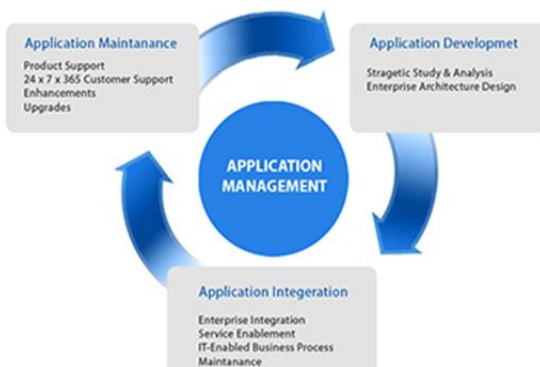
Application Maintanance

Product Support
24 x 7 x 365 Customer Support
Enhancements
Upgrades

Application Developmet

Stragetic Study & Analysis
Enterprise Architecture Design

APPLICATION MANAGEMENT

Application Integeration

Enterprise Integration
Service Enablement
IT-Enabled Business Process
Maintanance